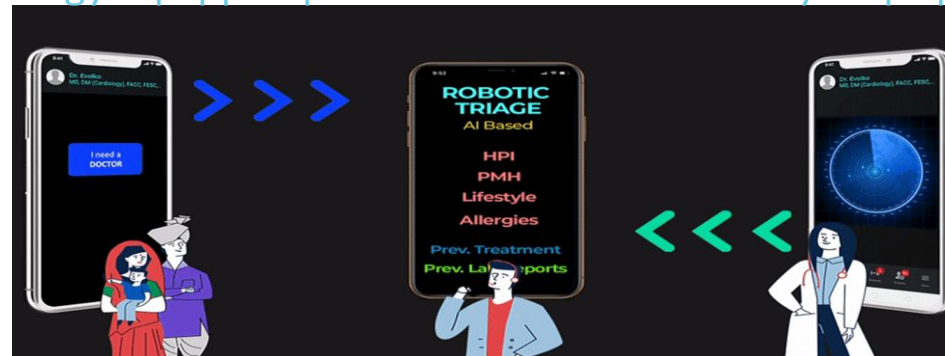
9:41
Dr. Evolko
MD, DM (Cardiology), FACC, FESC...

I need a DOCTOR

9:52
ROBOTIC TRIAGE
AI Based

HPI
PMH
Lifestyle
Allergies

Prev. Treatment
Prev. Lab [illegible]eports

9:41
Dr. Evolko
MD, DM (Cardiology), FACC, FESC...